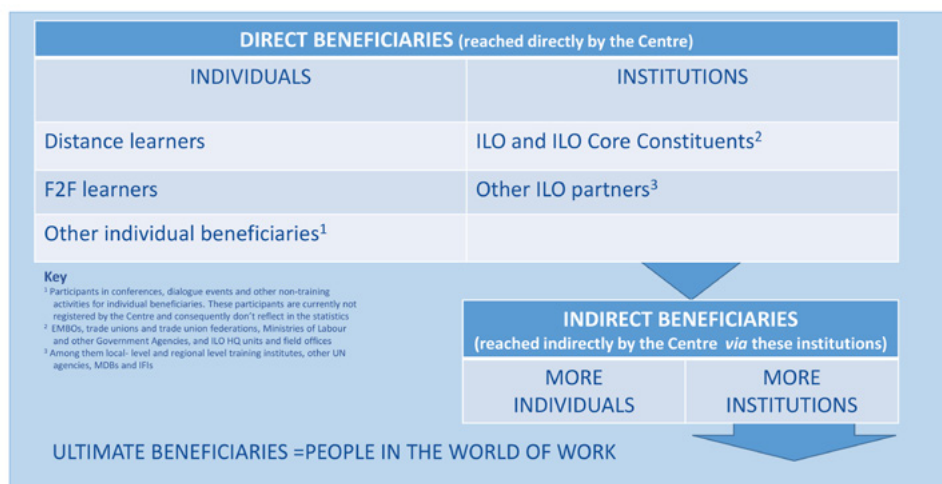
DIRECT BENEFICIARIES (reached directly by the Centre)

| INDIVIDUALS | INSTITUTIONS |
|---|---|
| Distance learners | ILO and ILO Core Constituents$^2$ |
| F2F learners | Other ILO partners$^3$ |
| Other individual beneficiaries$^1$ | |

Key
$^1$ Participants in conferences, dialogue events and other non-training activities for individual beneficiaries. These participants are currently not registered by the Centre and consequently don't reflect in the statistics
$^2$ EMBOs, trade unions and trade union federations, Ministries of Labour and other Government Agencies, and ILO HQ units and field offices
$^3$ Among them local- level and regional level training institutes, other UN agencies, MDBs and IFIs

INDIRECT BENEFICIARIES
(reached indirectly by the Centre via these institutions)

| MORE INDIVIDUALS | MORE INSTITUTIONS |
|---|---|

ULTIMATE BENEFICIARIES =PEOPLE IN THE WORLD OF WORK